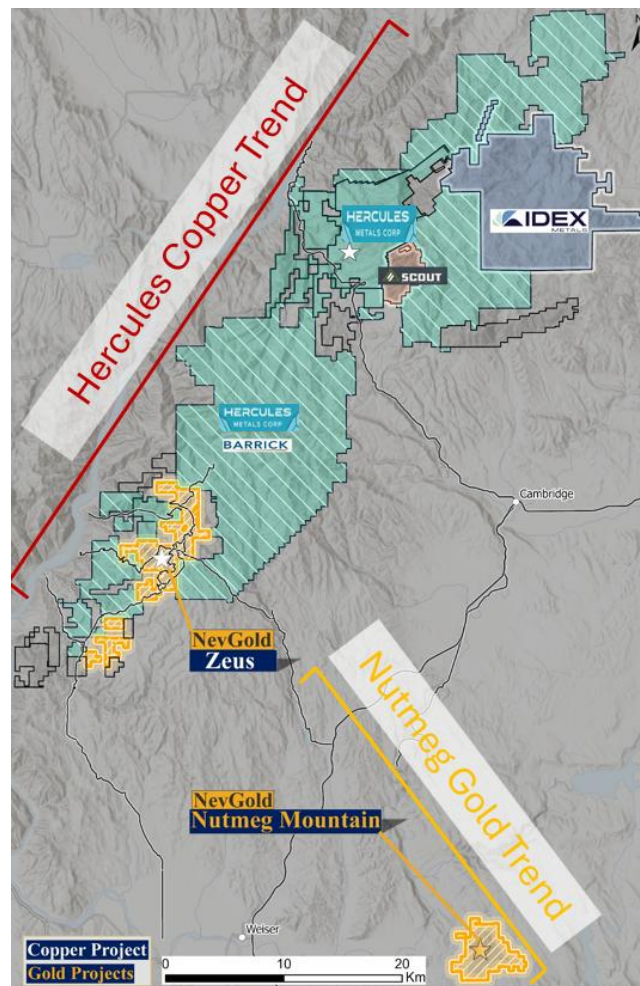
Hercules Copper Trend

HERCULES METALS CORP

IDEX METALS

SCOUT

HERCULES METALS CORP

BARRICK

Cambridge

NevGold
Zeus

Nutmeg Gold Trend

NevGold
Nutmeg Mountain

Weiser

Copper Project
Gold Projects

0 10 20 Km